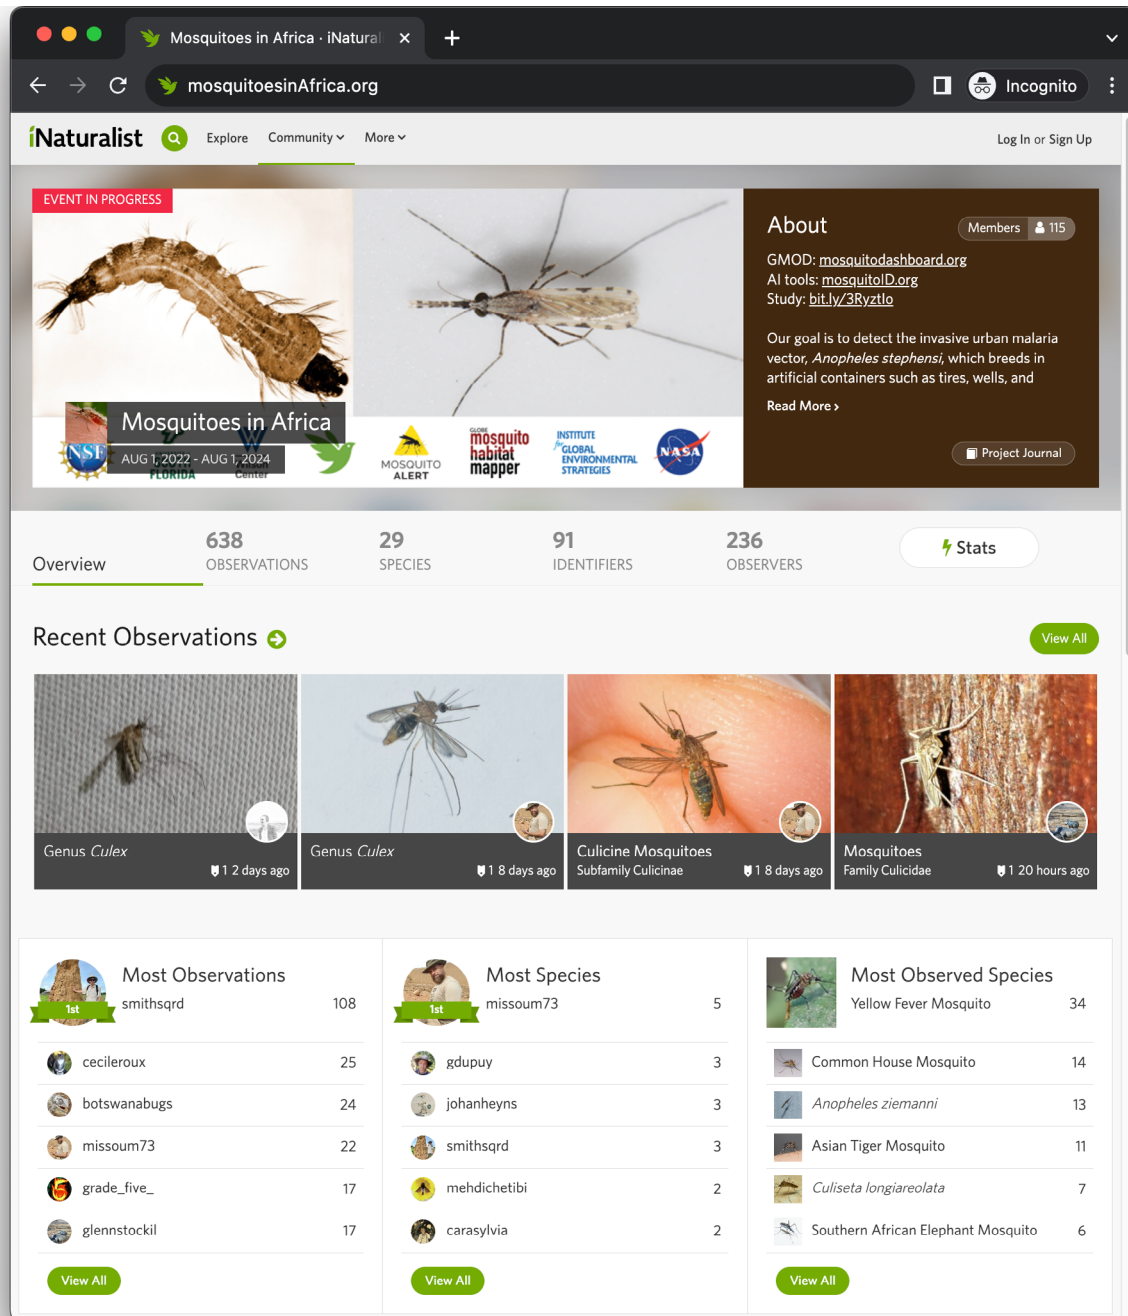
Mosquitoes in Africa · iNatural ×
+

mosquitoesinAfrica.org

Incognito

iNaturalist Explore Community More

Log In or Sign Up

EVENT IN PROGRESS

Mosquitoes in Africa
AUG 1, 2022 - AUG 1, 2024

NSF FLORIDA Center MOSQUITO ALERT GLOBE mosquito habitat mapper INSTITUTE for GLOBAL ENVIRONMENTAL STRATEGIES NASA

About
Members 115

GMOD: mosquitodashboard.org
AI tools: mosquitoID.org
Study: bit.ly/3Ryztlo

Our goal is to detect the invasive urban malaria vector, *Anopheles stephensi*, which breeds in artificial containers such as tires, wells, and

Read More ›

Project Journal

Overview

638 OBSERVATIONS

29 SPECIES

91 IDENTIFIERS

236 OBSERVERS

Stats

Recent Observations

View All

Genus *Culex*
1 2 days ago

Genus *Culex*
1 8 days ago

Culicine Mosquitoes
Subfamily Culicinae
1 8 days ago

Mosquitoes
Family Culicidae
1 20 hours ago

Most Observations
1st
smithsqrd 108
ceciieroux 25
botswanabugs 24
missoum73 22
grade_five_ 17
glennstockil 17
View All

Most Species
1st
missoum73 5
gdupuy 3
johanheyns 3
smithsqrd 3
mehdichetibi 2
carasylvia 2
View All

Most Observed Species
Yellow Fever Mosquito 34
Common House Mosquito 14
*Anopheles ziemanni* 13
Asian Tiger Mosquito 11
*Culiseta longiareolata* 7
Southern African Elephant Mosquito 6
View All